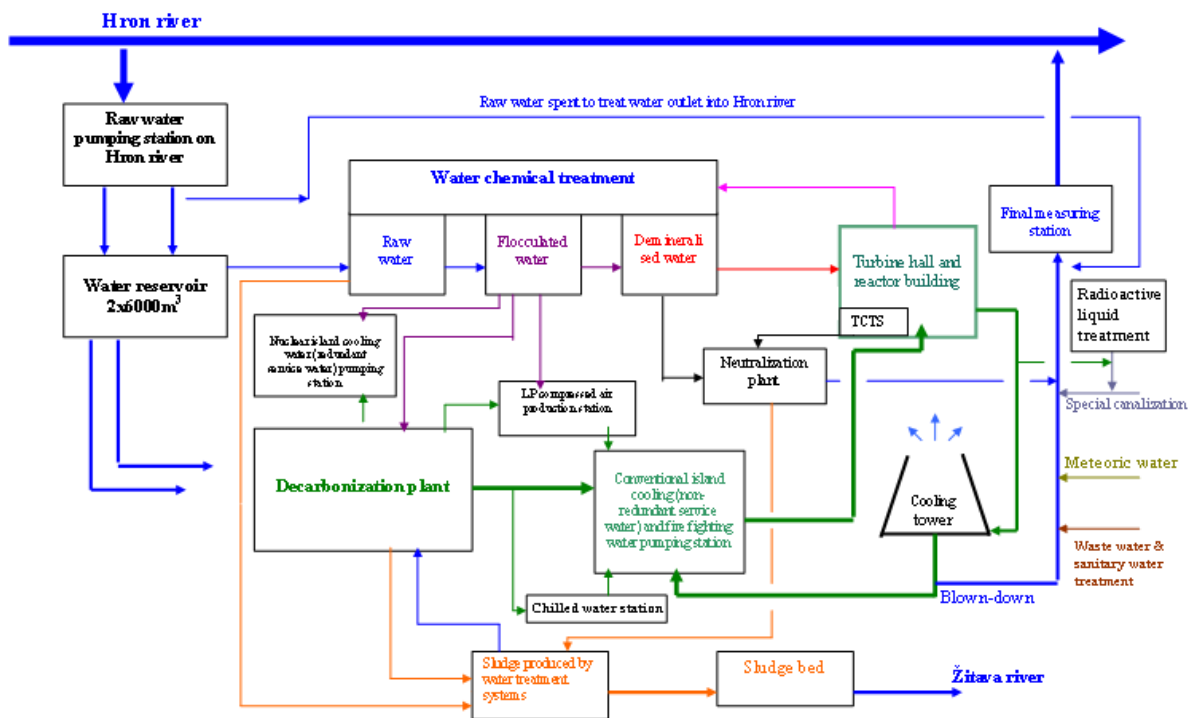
Hron river

Raw water pumping station on Hron river

Raw water spent to treat water outlet into Hron river

Water chemical treatment

Raw water

Flocculated water

Demineralised water

Turbine hall and reactor building

Final measuring station

Water reservoir $2x6000m^3$

Nuclear island cooling water (redundant service water) pumping station

TCTS

Radioactive liquid treatment

Neutralization plant

LP compressed air production station

Special canalization

Decarbonization plant

Conventional island cooling (non-redundant service water) and fire fighting water pumping station

Cooling tower

Meteoric water

Waste water & sanitary water treatment

Chilled water station

Blown-down

Sludge produced by water treatment systems

Sludge bed

Žitava river